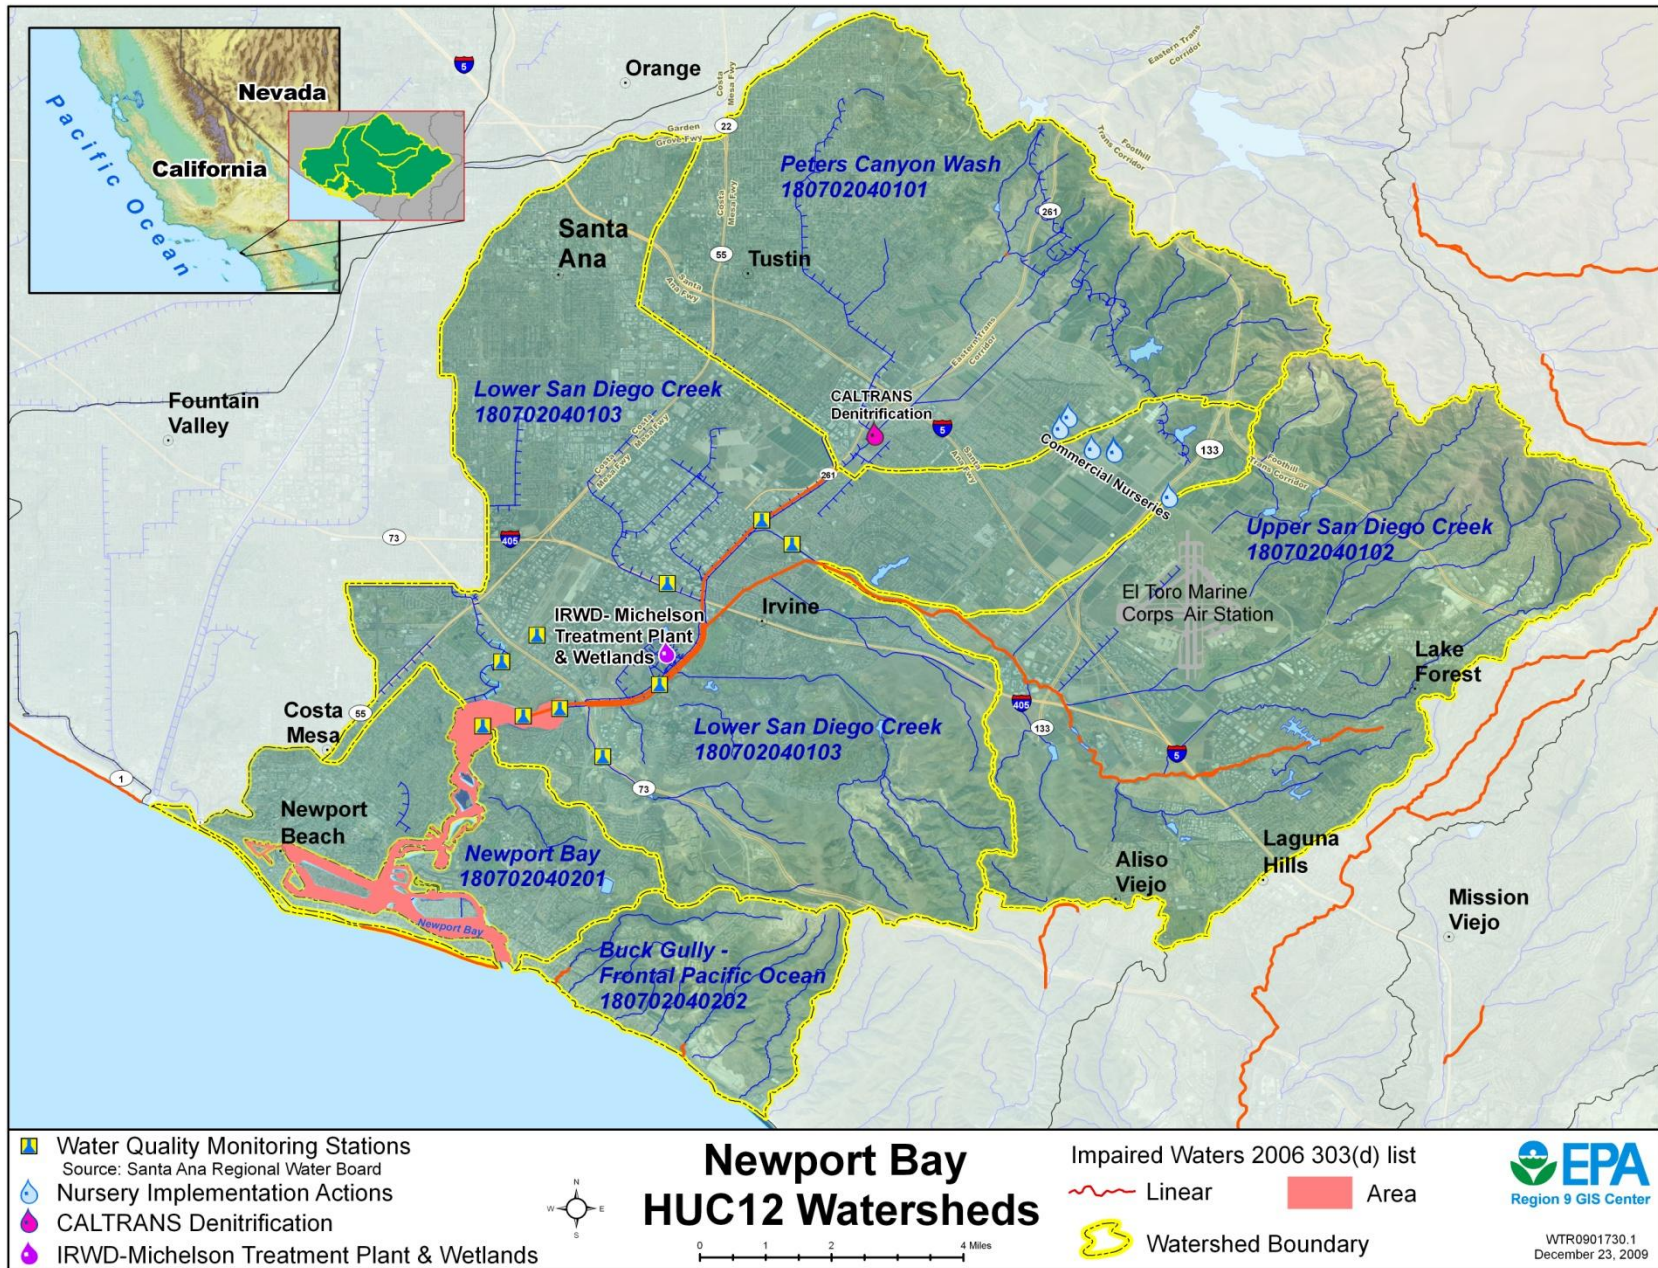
Nevada

Pacific Ocean

California

Orange

Costa Mesa Fwy

Garden Grove Fwy

22

5

Eastern Trans Corridor

Foothill Trans Corridor

Peters Canyon Wash
180702040101

261

Santa Ana

55

Tustin

Costa Mesa Fwy

Santa Ana Fwy

Eastern Trans Corridor

Fountain Valley

Lower San Diego Creek
180702040103

CALTRANS Denitrification

5

Costa Mesa Fwy

Costa Mesa Fwy

Commercial Nurseries

133

Foothill Trans Corridor

261

Upper San Diego Creek
180702040102

73

405

El Toro Marine Corps Air Station

Irvine

IRWD- Michelson Treatment Plant & Wetlands

Lake Forest

Costa Mesa

55

405

133

Lower San Diego Creek
180702040103

5

1

73

Newport Beach

Newport Bay
180702040201

Laguna Hills

Aliso Viejo

Mission Viejo

Newport Bay

Buck Gully - Frontal Pacific Ocean
180702040202

Water Quality Monitoring Stations
Source: Santa Ana Regional Water Board
Nursery Implementation Actions
CALTRANS Denitrification
IRWD-Michelson Treatment Plant & Wetlands

N
W E
S

Newport Bay
HUC12 Watersheds

0 1 2 4 Miles

Impaired Waters 2006 303(d) list
Linear
Area
Watershed Boundary

EPA
Region 9 GIS Center

WTR0901730.1
December 23, 2009